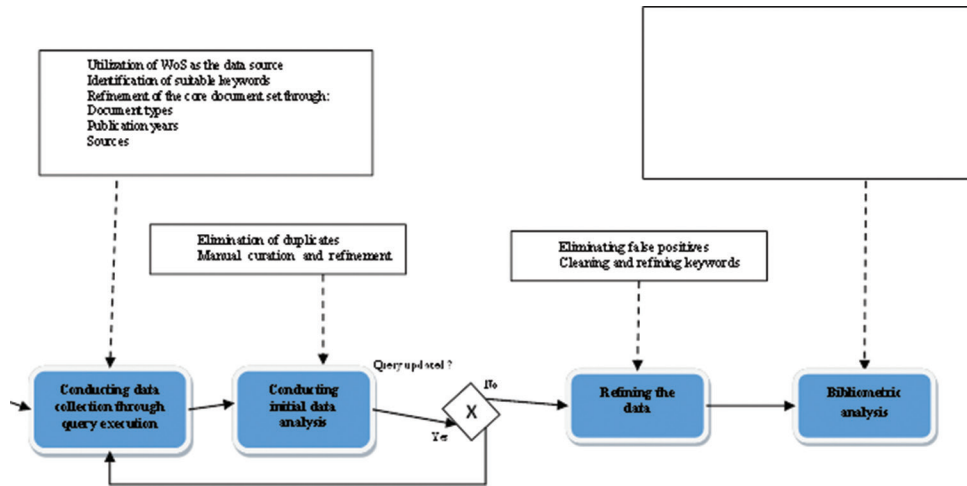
Utilization of WoS as the data source
Identification of suitable keywords
Refinement of the core document set through:
Document types
Publication years
Sources

Elimination of duplicates
Manual curation and refinement

Eliminating false positives
Cleaning and refining keywords

Conducting data collection through query execution

Conducting initial data analysis

Query updated ?

X

No

Yes

Refining the data

Bibliometric analysis